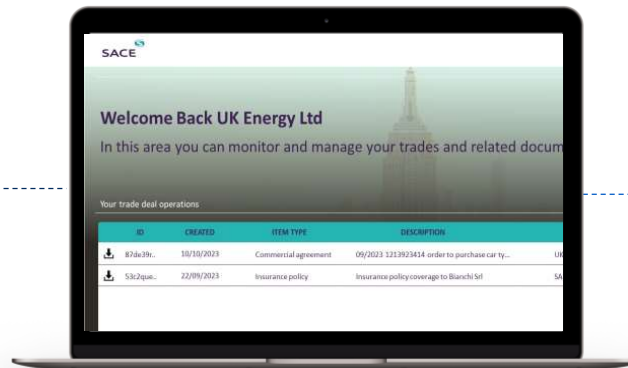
SACE

Welcome Back UK Energy Ltd

In this area you can monitor and manage your trades and related docum

Your trade deal operations

| | ID | CREATED | ITEM TYPE | DESCRIPTION | |
|---|---|---|---|---|---|
| | 87de39r.. | 10/10/2023 | Commercial agreement | 09/2023 1213923414 order to purchase car ty... | UK |
| | 53c2que.. | 22/09/2023 | Insurance policy | Insurance policy coverage to Bianchi Srl | SA |